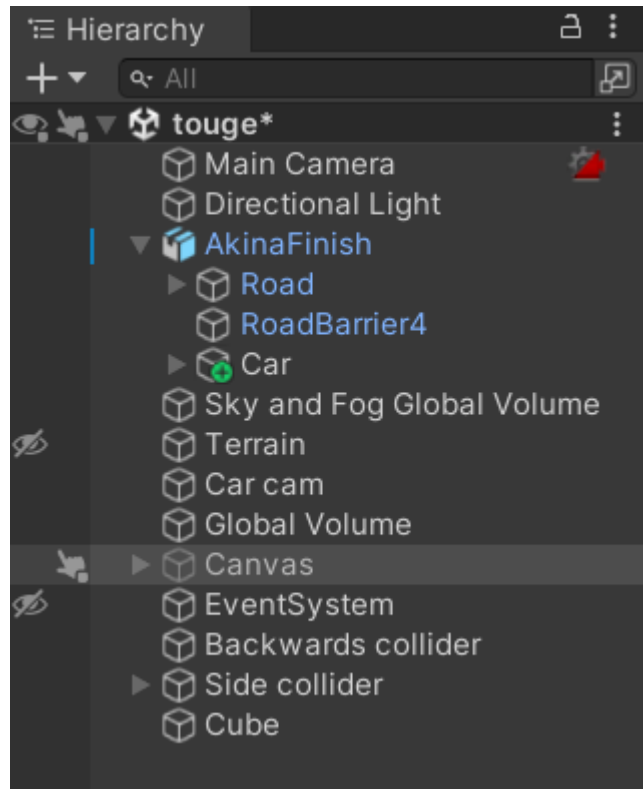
Hierarchy

All

touge*

Main Camera

Directional Light

AkinaFinish

Road

RoadBarrier4

Car

Sky and Fog Global Volume

Terrain

Car cam

Global Volume

Canvas

EventSystem

Backwards collider

Side collider

Cube